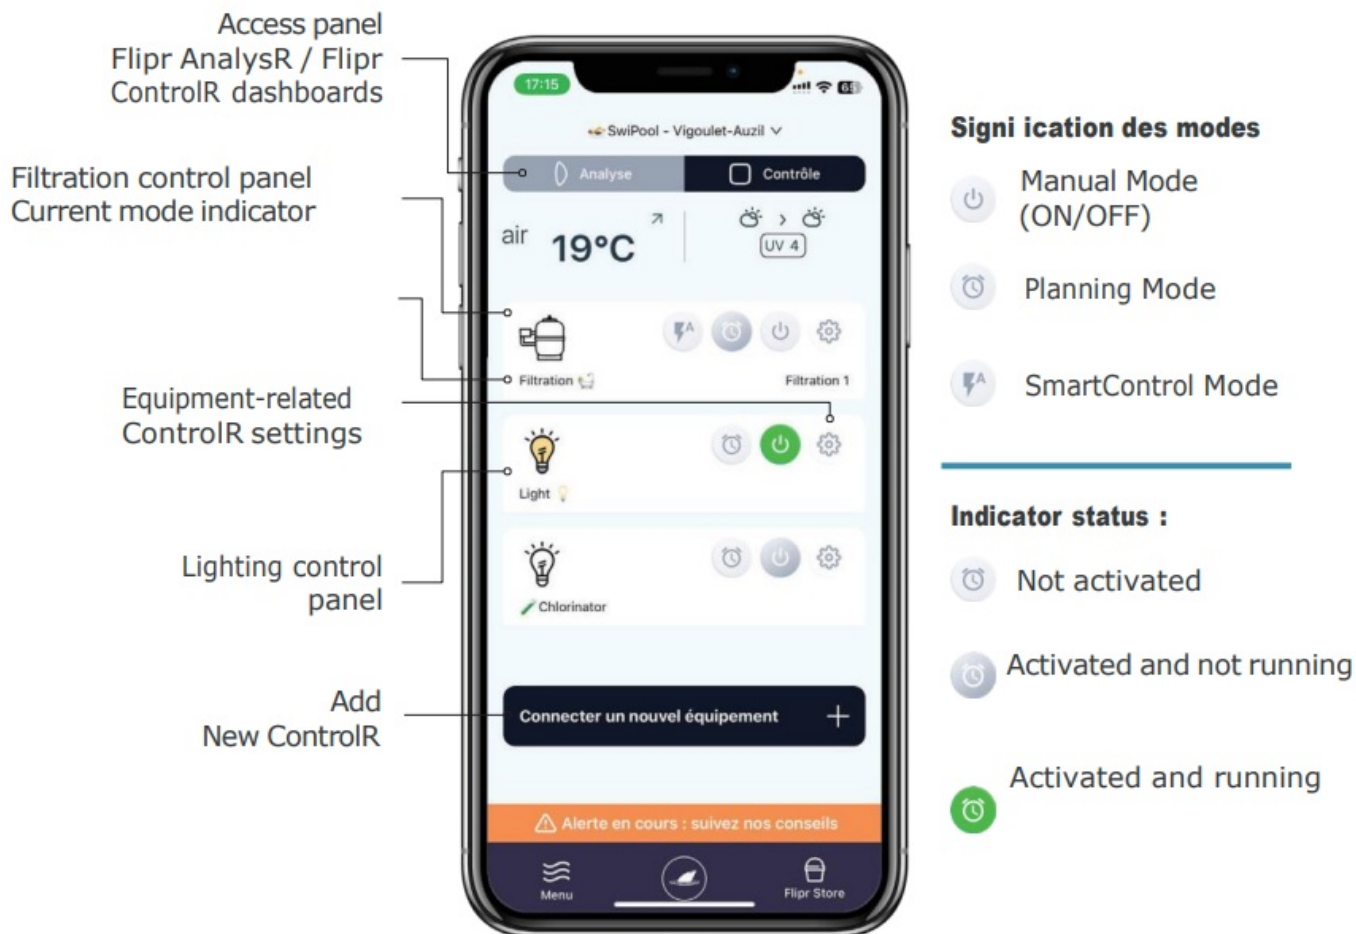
Access panel
Flipr AnalysR / Flipr ControlR dashboards

Filtration control panel
Current mode indicator

Equipment-related ControlR settings

Lighting control panel

Add
New ControlR

17:15

65

SwiPool - Vigoulet-Auzil

Analyse

Contrôle

air 19°C

UV 4

Filtration

Filtration 1

Light

Chlorinator

Connecter un nouvel équipement +

Alerte en cours : suivez nos conseils

Menu

Flipr Store

Signi ication des modes

Manual Mode (ON/OFF)

Planning Mode

SmartControl Mode

Indicator status :

Not activated

Activated and not running

Activated and running